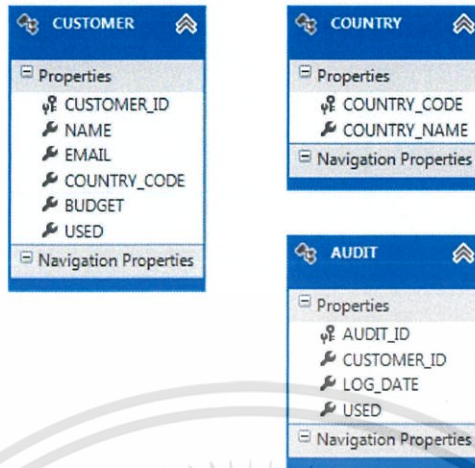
CUSTOMER

Properties
CUSTOMER_ID
NAME
EMAIL
COUNTRY_CODE
BUDGET
USED

Navigation Properties

COUNTRY

Properties
COUNTRY_CODE
COUNTRY_NAME

Navigation Properties

AUDIT

Properties
AUDIT_ID
CUSTOMER_ID
LOG_DATE
USED

Navigation Properties